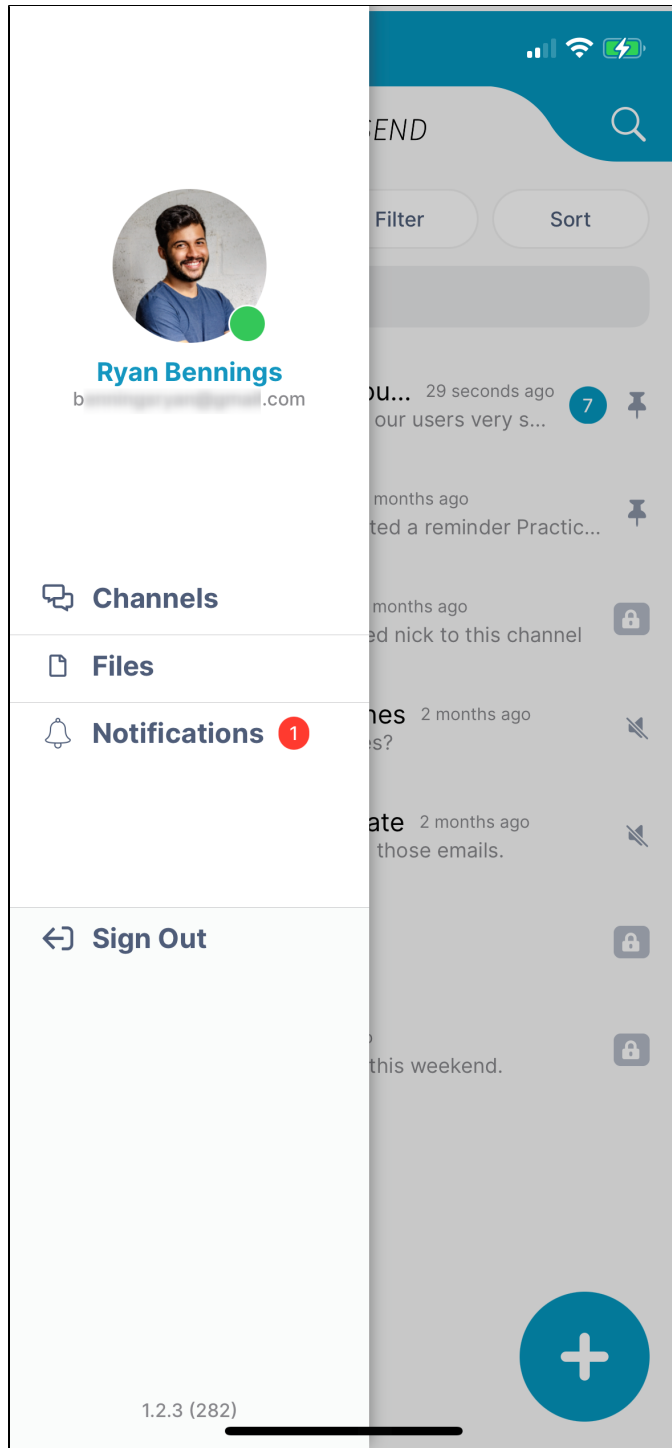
Ryan Bennings
b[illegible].com

Channels
Files
Notifications 1

Sign Out

1.2.3 (282)

END
Filter
Sort

ou... 29 seconds ago
our users very s...
7

months ago
ted a reminder Practic...

months ago
ed nick to this channel

nes 2 months ago
s?

ate 2 months ago
those emails.

this weekend.